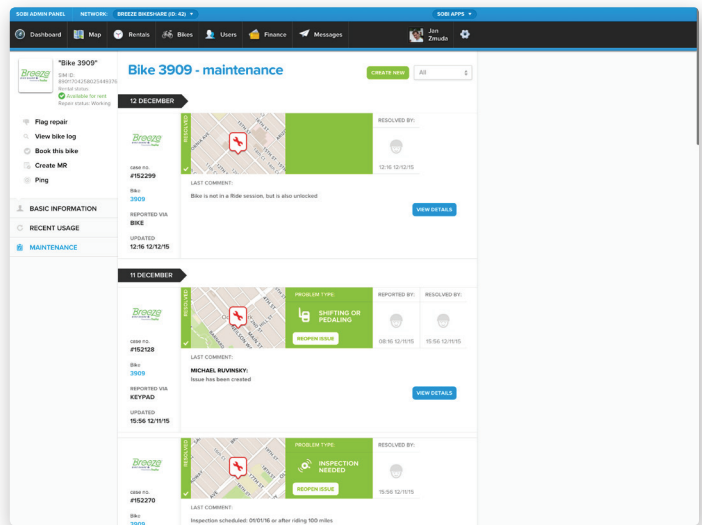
SOBI ADMIN PANEL NETWORK: BREEZE BIKESHARE (ID: 42) ▾ SOBI APPS ▾

Dashboard Map Rentals Bikes Users Finance Messages Jon Zmuda

Breezg

"Bike 3909"
SIM ID: 89011704258025446376
Rental status:
Available for rent
Repair status: Working

Flag repair
View bike log
Book this bike
Create MR
Ping

BASIC INFORMATION
RECENT USAGE
MAINTENANCE

Bike 3909 - maintenance

CREATE NEW All

12 DECEMBER

Breezg

CASE ID
#152299

Bike
3909

REPORTED VIA
BIKE

UPDATED
12:16 12/12/15

RESOLVED

RESOLVED BY:

12:16 12/12/15

LAST COMMENT:
Bike is not in a Ride session, but is also unlocked

VIEW DETAILS

11 DECEMBER

Breezg

CASE ID
#152128

Bike
3909

REPORTED VIA
KEYPAD

UPDATED
15:56 12/11/15

RESOLVED

PROBLEM TYPE:
SHIFTING OR PEDALING
REOPEN ISSUE

REPORTED BY:
08:16 12/11/15

RESOLVED BY:
15:56 12/11/15

LAST COMMENT:
MICHAEL RUVINSKY:
Issue has been created

VIEW DETAILS

Breezg

CASE ID
#152270

Bike
3909

RESOLVED

PROBLEM TYPE:
INSPECTION NEEDED
REOPEN ISSUE

RESOLVED BY:
15:56 12/11/15

Inspection scheduled: 01/01/16 or after riding 100 miles